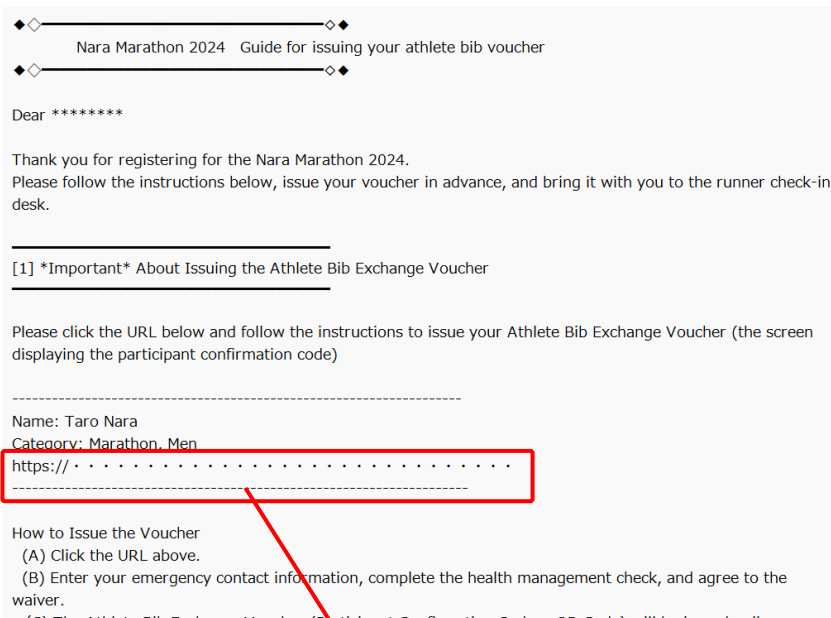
◆◇――――――――――――――――――――――◇◆
Nara Marathon 2024　Guide for issuing your athlete bib voucher
◆◇――――――――――――――――――――――◇◆

Dear ********

Thank you for registering for the Nara Marathon 2024.
Please follow the instructions below, issue your voucher in advance, and bring it with you to the runner check-in desk.

――――――――――――――――――
[1] *Important* About Issuing the Athlete Bib Exchange Voucher
――――――――――――――――――

Please click the URL below and follow the instructions to issue your Athlete Bib Exchange Voucher (the screen displaying the participant confirmation code)

--------------------------------------------------------------------
Name: Taro Nara
Category: Marathon, Men
https://・・・・・・・・・・・・・・・・・・・・・・・・・・・・・
--------------------------------------------------------------------

How to Issue the Voucher
(A) Click the URL above.
(B) Enter your emergency contact information, complete the health management check, and agree to the waiver.
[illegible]